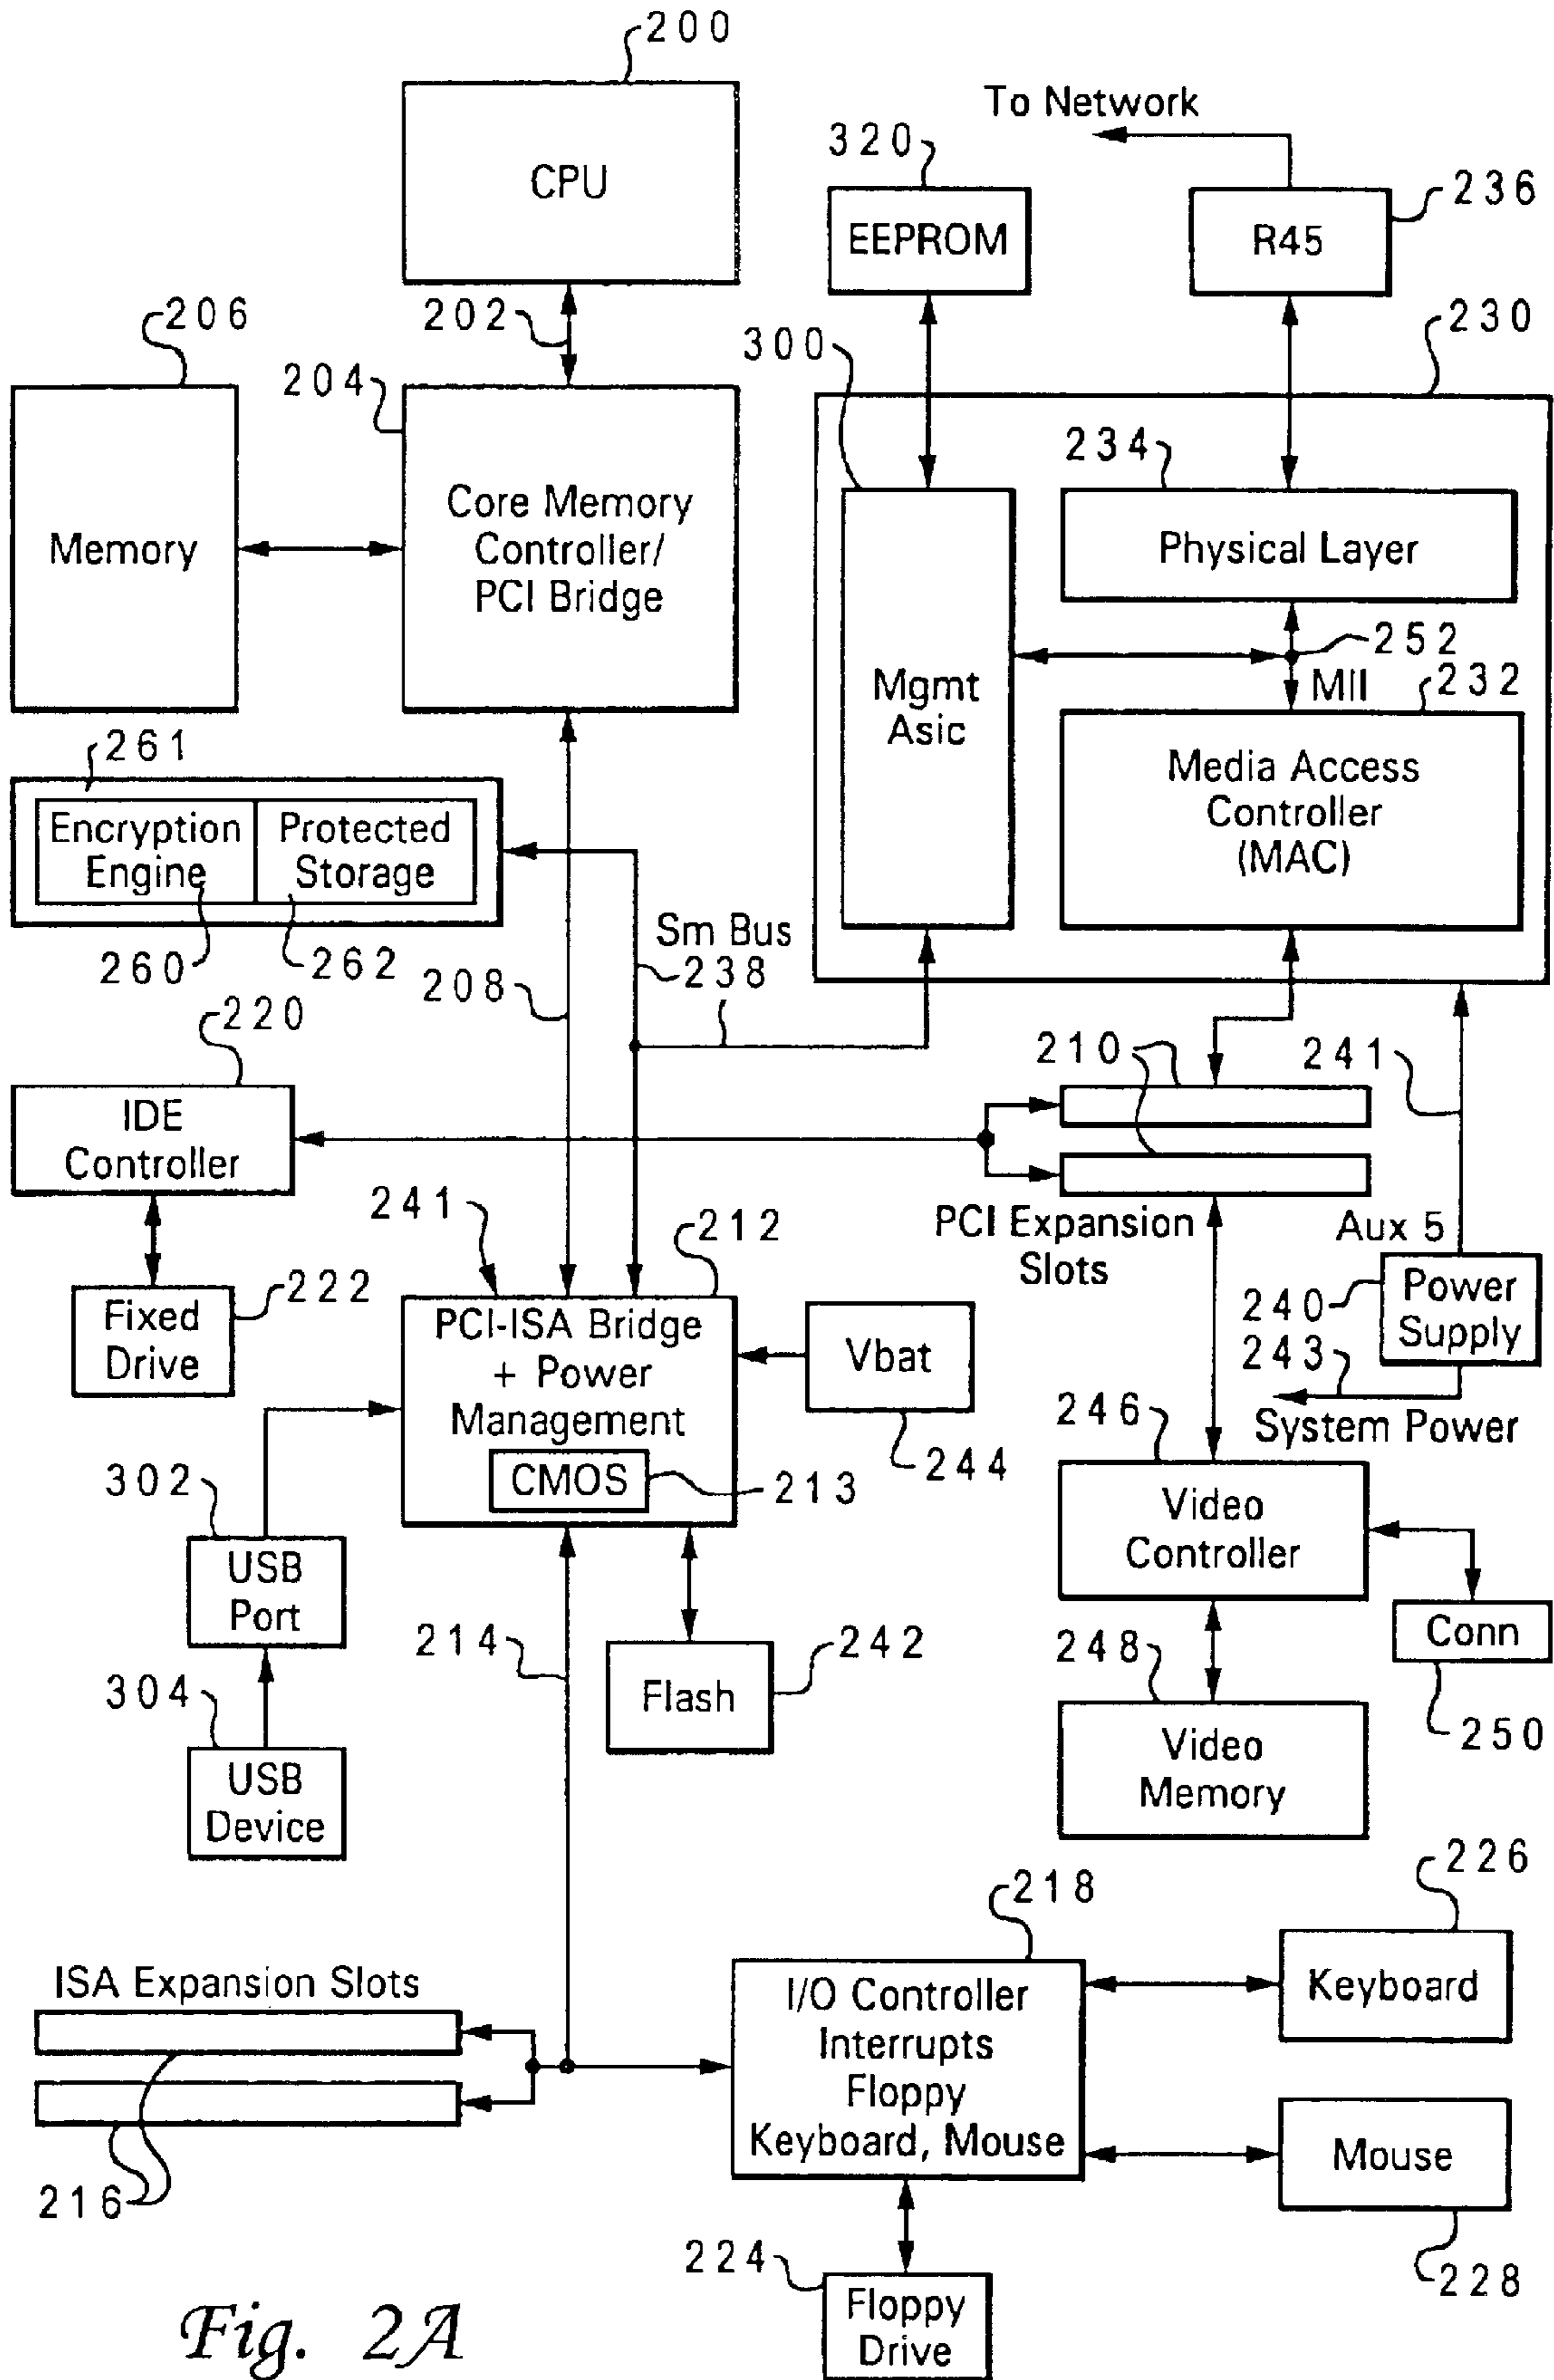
200
CPU
202
206
204
Memory
Core Memory Controller/ PCI Bridge
To Network
320
EEPROM
R45
236
300
230
234
Physical Layer
Mgmt Asic
252
MII
232
Media Access Controller (MAC)
261
Encryption Engine
Protected Storage
260
262
Sm Bus
238
208
220
IDE Controller
210
241
PCI Expansion Slots
Aux 5
241
212
Fixed Drive
222
PCI-ISA Bridge + Power Management
CMOS
213
Vbat
244
240
Power Supply
243
System Power
246
Video Controller
302
USB Port
304
USB Device
214
Flash
242
248
Video Memory
Conn
250
218
226
ISA Expansion Slots
I/O Controller Interrupts Floppy Keyboard, Mouse
Keyboard
Mouse
216
224
Floppy Drive
228
Fig. 2A